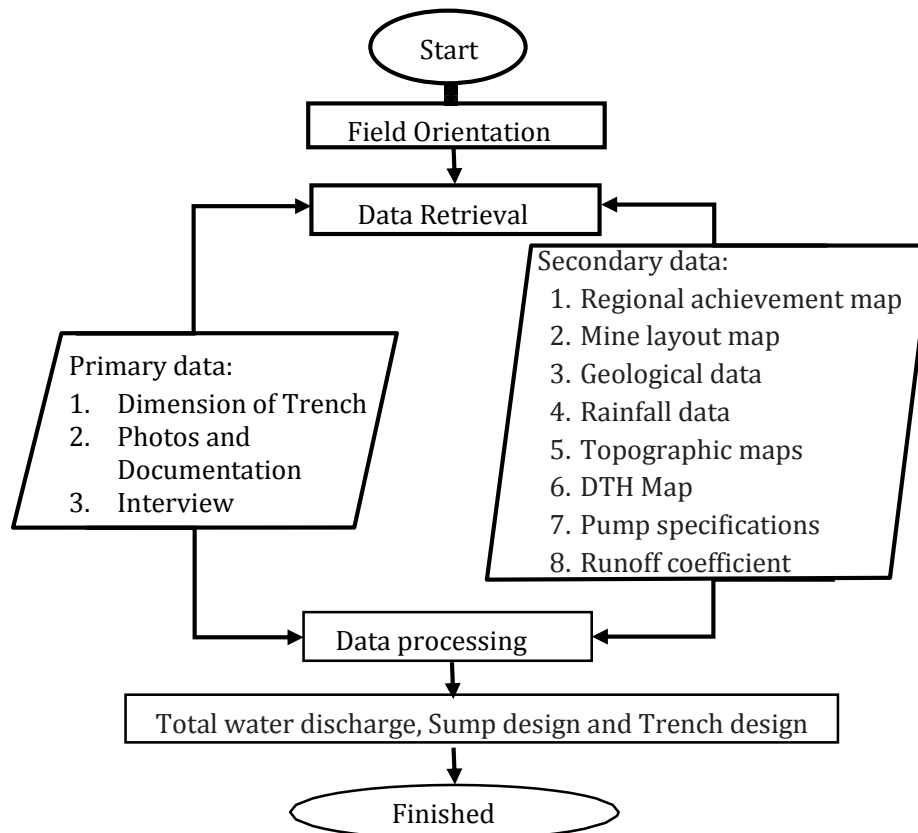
Start

Field Orientation

Data Retrieval

Secondary data:
1. Regional achievement map
2. Mine layout map
3. Geological data
4. Rainfall data
5. Topographic maps
6. DTH Map
7. Pump specifications
8. Runoff coefficient

Primary data:
1. Dimension of Trench
2. Photos and Documentation
3. Interview

Data processing

Total water discharge, Sump design and Trench design

Finished